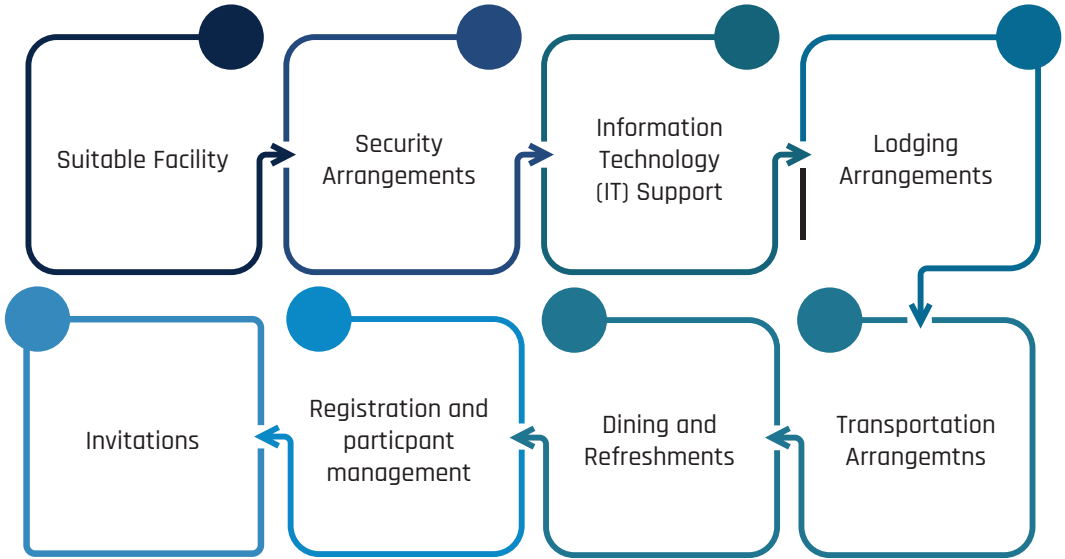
Suitable Facility

Security Arrangements

Information Technology (IT) Support

Lodging Arrangements

Transportation Arrangemtns

Dining and Refreshments

Registration and particpant management

Invitations